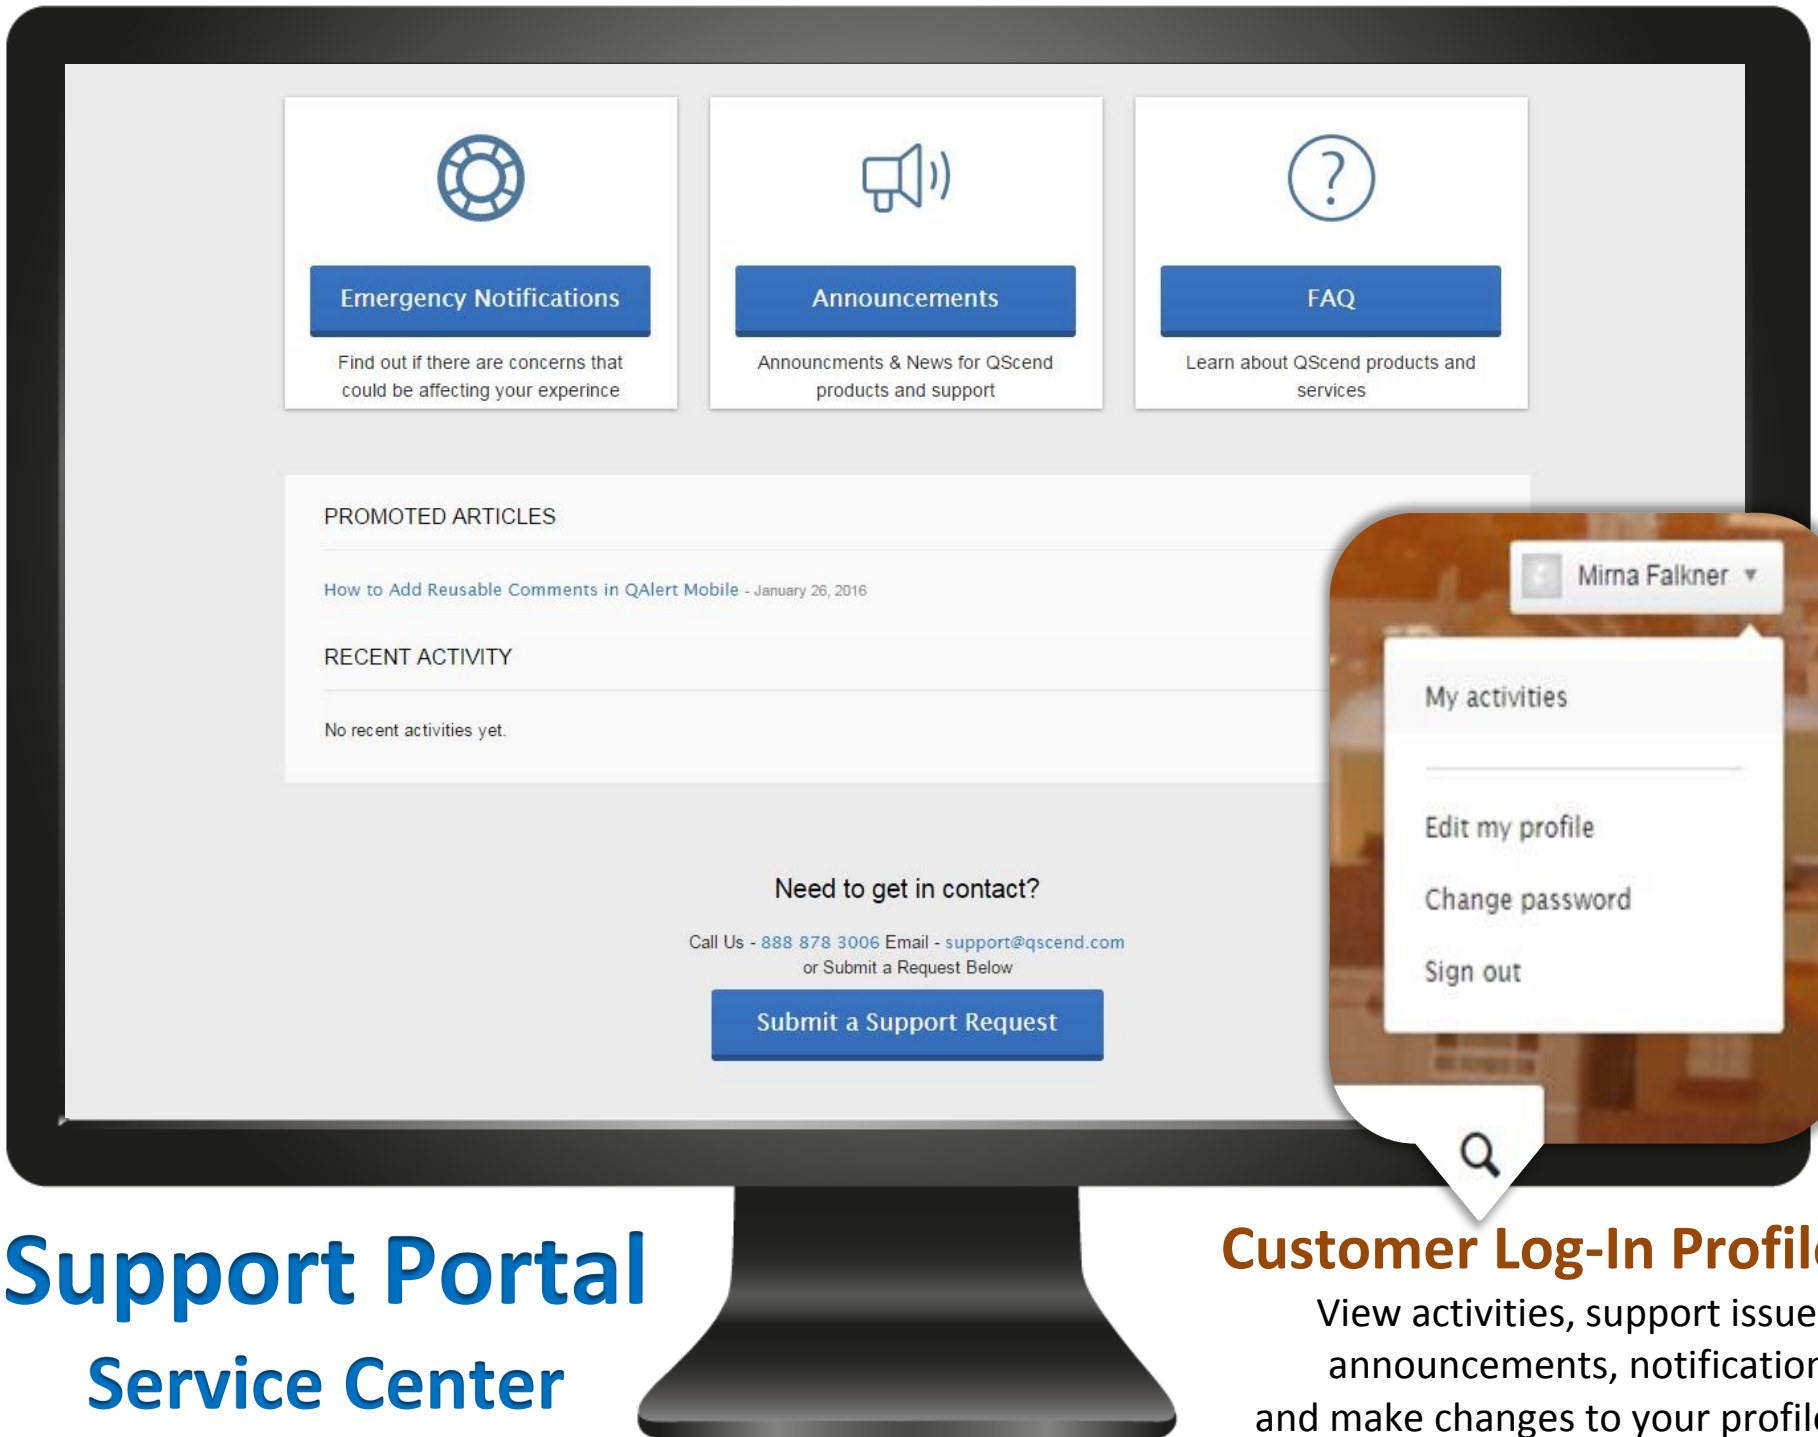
Emergency Notifications

Find out if there are concerns that could be affecting your experince

Announcements

Announcments & News for QScend products and support

FAQ

Learn about QScend products and services

PROMOTED ARTICLES

How to Add Reusable Comments in QAlert Mobile - January 26, 2016

RECENT ACTIVITY

No recent activities yet.

Need to get in contact?

Call Us - 888 878 3006 Email - support@qscend.com
or Submit a Request Below

Submit a Support Request

Mirna Falkner

My activities

Edit my profile

Change password

Sign out

Support Portal

Service Center

Customer Log-In Profil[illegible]

View activities, support issue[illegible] announcements, notificatio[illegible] and make changes to your profil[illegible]